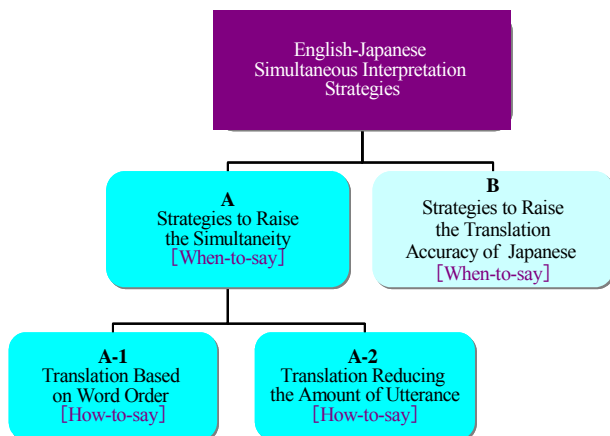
English-Japanese Simultaneous Interpretation Strategies

A
Strategies to Raise the Simultaneity
［When-to-say］

B
Strategies to Raise the Translation Accuracy of Japanese
［When-to-say］

A-1
Translation Based on Word Order
［How-to-say］

A-2
Translation Reducing the Amount of Utterance
［How-to-say］